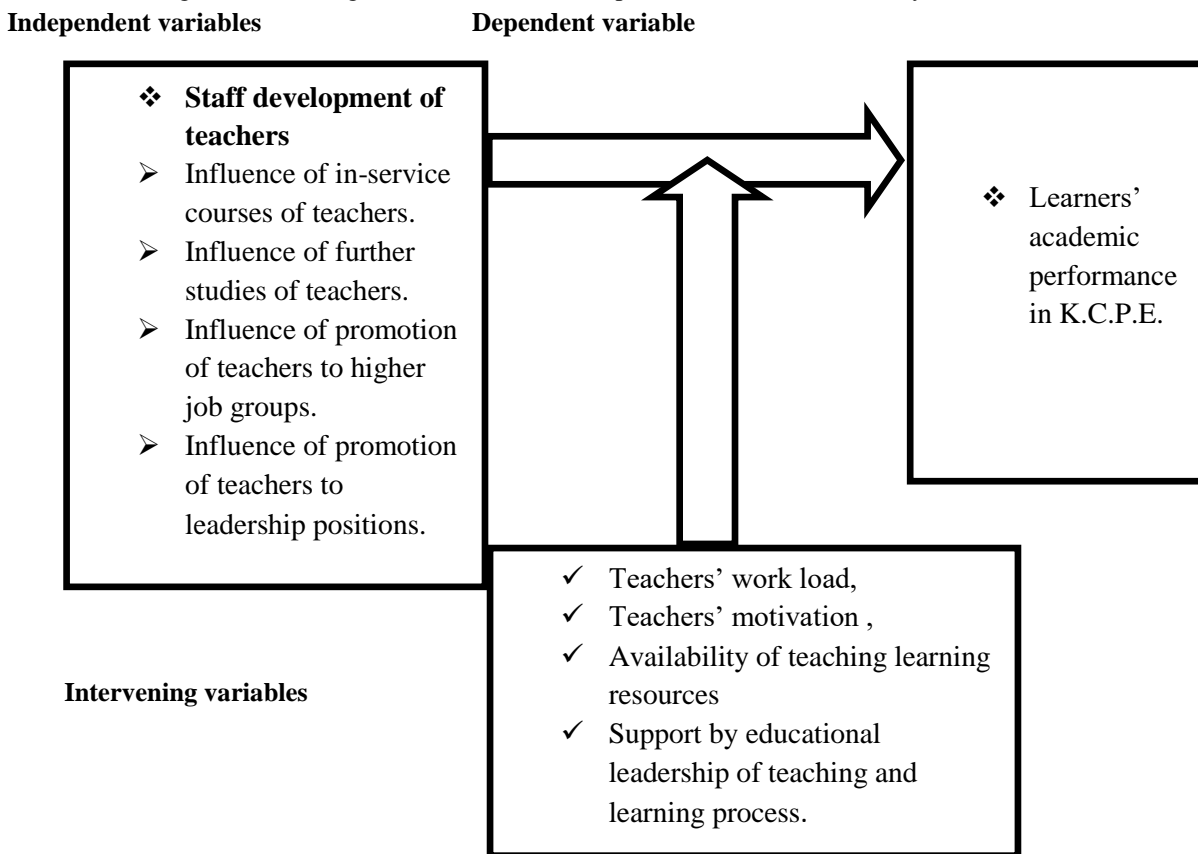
Independent variables

Dependent variable

❖ Staff development of teachers
➢ Influence of in-service courses of teachers.
➢ Influence of further studies of teachers.
➢ Influence of promotion of teachers to higher job groups.
➢ Influence of promotion of teachers to leadership positions.

❖ Learners' academic performance in K.C.P.E.

✓ Teachers' work load,
✓ Teachers' motivation ,
✓ Availability of teaching learning resources
✓ Support by educational leadership of teaching and learning process.

Intervening variables